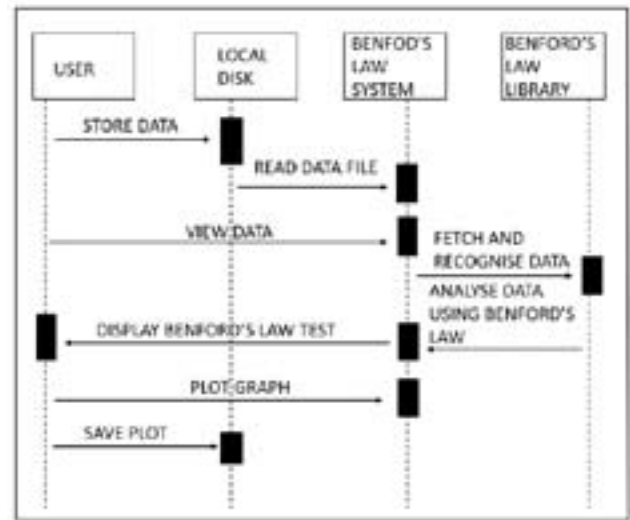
USER

LOCAL DISK

BENFORD'S LAW SYSTEM

BENFORD'S LAW LIBRARY

STORE DATA

READ DATA FILE

VIEW DATA

FETCH AND RECOGNISE DATA

ANALYSE DATA USING BENFORD'S LAW

DISPLAY BENFORD'S LAW TEST

PLOT GRAPH

SAVE PLOT